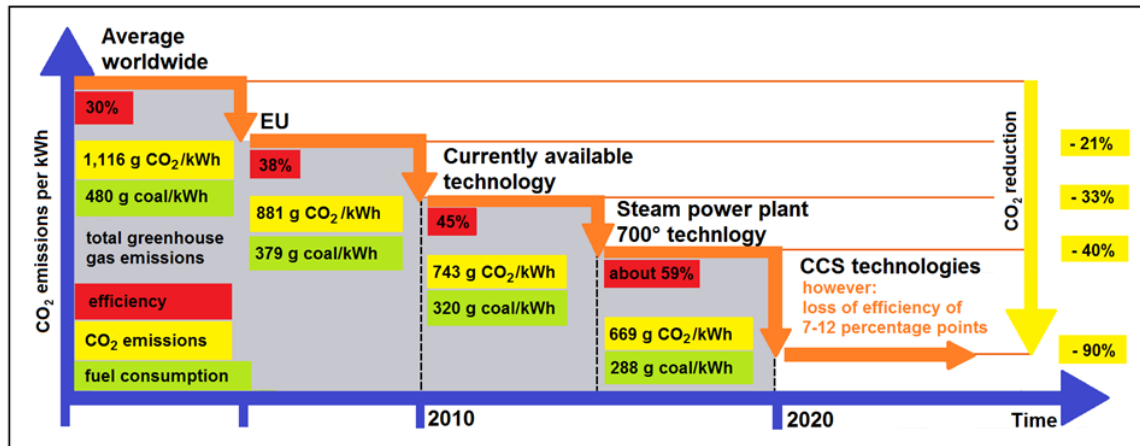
Average worldwide

30%

1,116 g $CO_2$/kWh

480 g coal/kWh

total greenhouse gas emissions

efficiency

$CO_2$ emissions

fuel consumption

EU

38%

881 g $CO_2$/kWh

379 g coal/kWh

Currently available technology

45%

743 g $CO_2$/kWh

320 g coal/kWh

Steam power plant 700° technlogy

about 59%

669 g $CO_2$/kWh

288 g coal/kWh

CCS technologies

however: loss of efficiency of 7-12 percentage points

$CO_2$ reduction

- 21%

- 33%

- 40%

- 90%

$CO_2$ emissions per kWh

2010

2020

Time